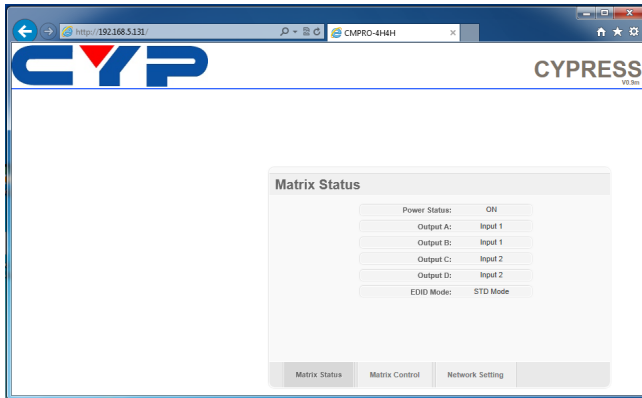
http://192.168.5.131/

CMPRO-4H4H

CYP

CYPRESS
V0.9m

Matrix Status

| | |
|---|---|
| Power Status: | ON |
| Output A: | Input 1 |
| Output B: | Input 1 |
| Output C: | Input 2 |
| Output D: | Input 2 |
| EDID Mode: | STD Mode |

Matrix Status | Matrix Control | Network Setting